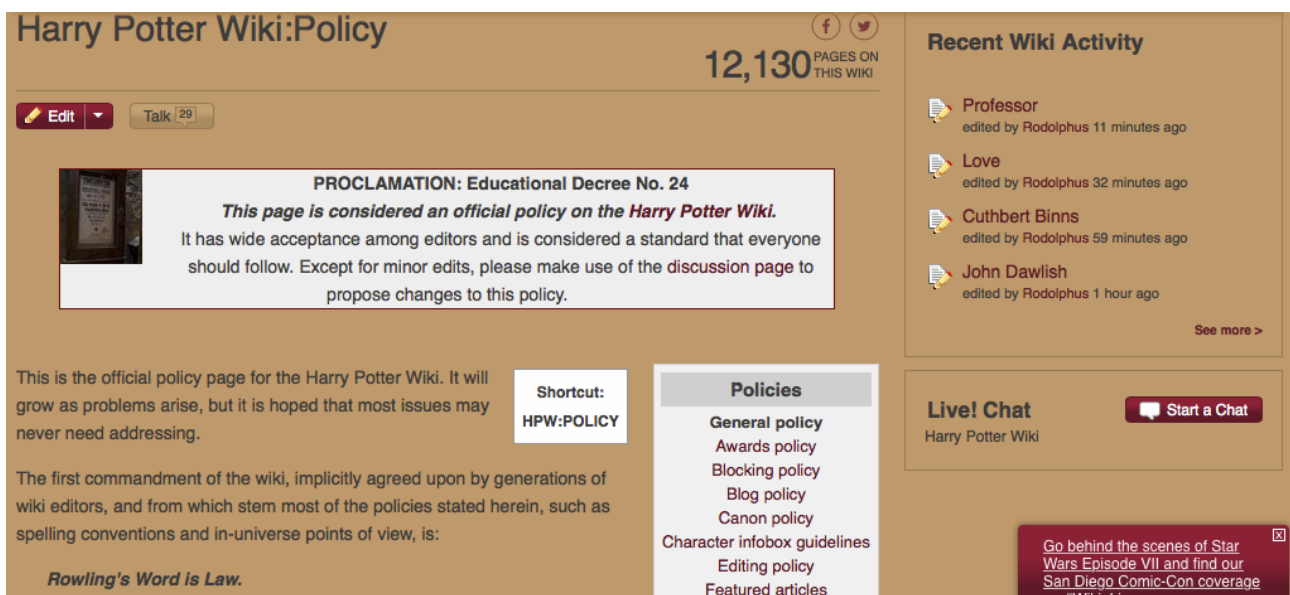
Harry Potter Wiki:Policy

f t

12,130 PAGES ON THIS WIKI

Edit

Talk 29

PROCLAMATION: Educational Decree No. 24
This page is considered an official policy on the Harry Potter Wiki.
It has wide acceptance among editors and is considered a standard that everyone should follow. Except for minor edits, please make use of the discussion page to propose changes to this policy.

This is the official policy page for the Harry Potter Wiki. It will grow as problems arise, but it is hoped that most issues may never need addressing.

Shortcut:
HPW:POLICY

The first commandment of the wiki, implicitly agreed upon by generations of wiki editors, and from which stem most of the policies stated herein, such as spelling conventions and in-universe points of view, is:

Rowling's Word is Law.

Policies
General policy
Awards policy
Blocking policy
Blog policy
Canon policy
Character infobox guidelines
Editing policy
Featured articles

Recent Wiki Activity

Professor
edited by Rodolphus 11 minutes ago

Love
edited by Rodolphus 32 minutes ago

Cuthbert Binns
edited by Rodolphus 59 minutes ago

John Dawlish
edited by Rodolphus 1 hour ago

See more >

Live! Chat
Harry Potter Wiki

Start a Chat

Go behind the scenes of Star Wars Episode VII and find our San Diego Comic-Con coverage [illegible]